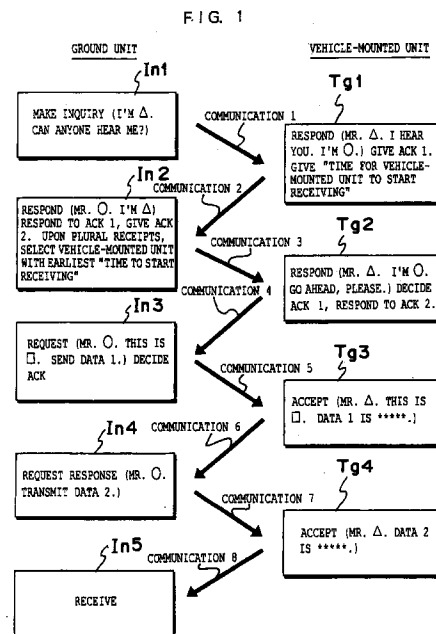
F.I G. 1

GROUND UNIT

VEHICLE-MOUNTED UNIT

In1

MAKE INQUIRY (I'M $\Delta$. CAN ANYONE HEAR ME?)

COMMUNICATION 1

Tg1

RESPOND (MR. $\Delta$. I HEAR YOU. I'M $\bigcirc$.) GIVE ACK 1. GIVE "TIME FOR VEHICLE-MOUNTED UNIT TO START RECEIVING"

In2

COMMUNICATION 2

RESPOND (MR. $\bigcirc$. I'M $\Delta$) RESPOND TO ACK 1, GIVE ACK 2. UPON PLURAL RECEIPTS, SELECT VEHICLE-MOUNTED UNIT WITH EARLIEST "TIME TO START RECEIVING"

COMMUNICATION 3

Tg2

RESPOND (MR. $\Delta$. I'M $\bigcirc$. GO AHEAD, PLEASE.) DECIDE ACK 1, RESPOND TO ACK 2.

In3

COMMUNICATION 4

REQUEST (MR. $\bigcirc$. THIS IS $\square$. SEND DATA 1.) DECIDE ACK

COMMUNICATION 5

Tg3

ACCEPT (MR. $\Delta$. THIS IS $\square$. DATA 1 IS *****.)

In4

COMMUNICATION 6

REQUEST RESPONSE (MR. $\bigcirc$. TRANSMIT DATA 2.)

Tg4

COMMUNICATION 7

ACCEPT (MR. $\Delta$. DATA 2 IS *****.)

In5

COMMUNICATION 8

RECEIVE